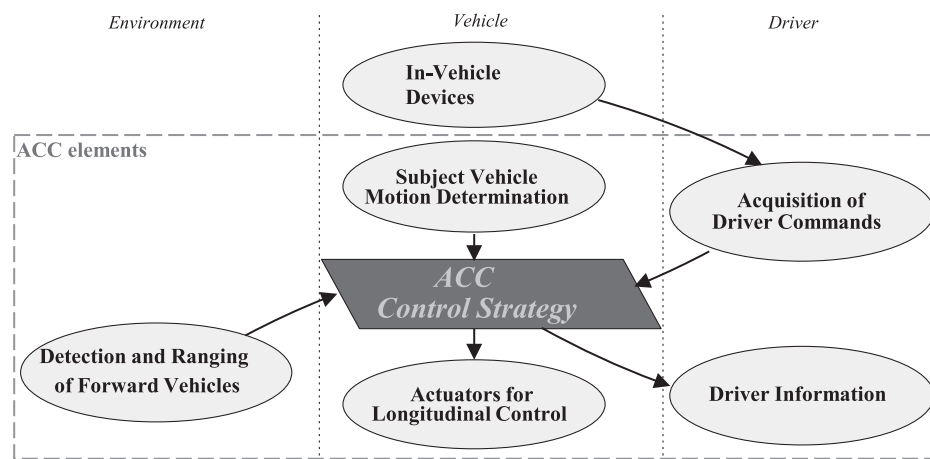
Environment

Vehicle

Driver

In-Vehicle Devices

ACC elements

Subject Vehicle Motion Determination

Acquisition of Driver Commands

ACC Control Strategy

Detection and Ranging of Forward Vehicles

Actuators for Longitudinal Control

Driver Information